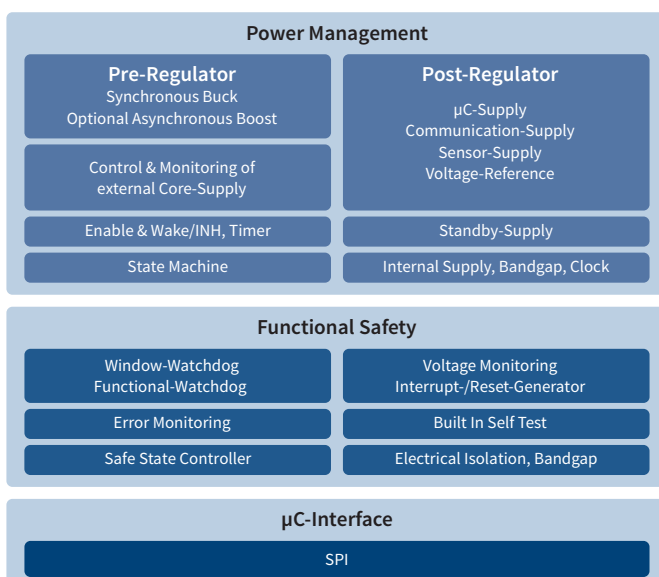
Power Management

Pre-Regulator
Synchronous Buck
Optional Asynchronous Boost

Control & Monitoring of external Core-Supply

Enable & Wake/INH, Timer

State Machine

Post-Regulator

µC-Supply
Communication-Supply
Sensor-Supply
Voltage-Reference

Standby-Supply

Internal Supply, Bandgap, Clock

Functional Safety

Window-Watchdog
Functional-Watchdog

Error Monitoring

Safe State Controller

Voltage Monitoring
Interrupt-/Reset-Generator

Built In Self Test

Electrical Isolation, Bandgap

µC-Interface

SPI